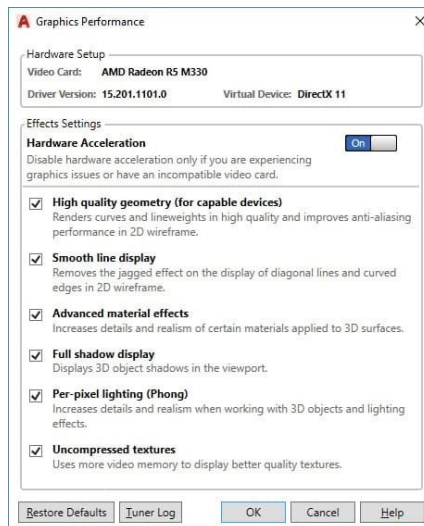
Graphics Performance

×

Hardware Setup

Video Card: AMD Radeon R5 M330

Driver Version: 15.201.1101.0 Virtual Device: DirectX 11

Effects Settings

Hardware Acceleration

On

Disable hardware acceleration only if you are experiencing graphics issues or have an incompatible video card.

High quality geometry (for capable devices)
Renders curves and lineweights in high quality and improves anti-aliasing performance in 2D wireframe.

Smooth line display
Removes the jagged effect on the display of diagonal lines and curved edges in 2D wireframe.

Advanced material effects
Increases details and realism of certain materials applied to 3D surfaces.

Full shadow display
Displays 3D object shadows in the viewport.

Per-pixel lighting (Phong)
Increases details and realism when working with 3D objects and lighting effects.

Uncompressed textures
Uses more video memory to display better quality textures.

Restore Defaults Tuner Log OK Cancel Help